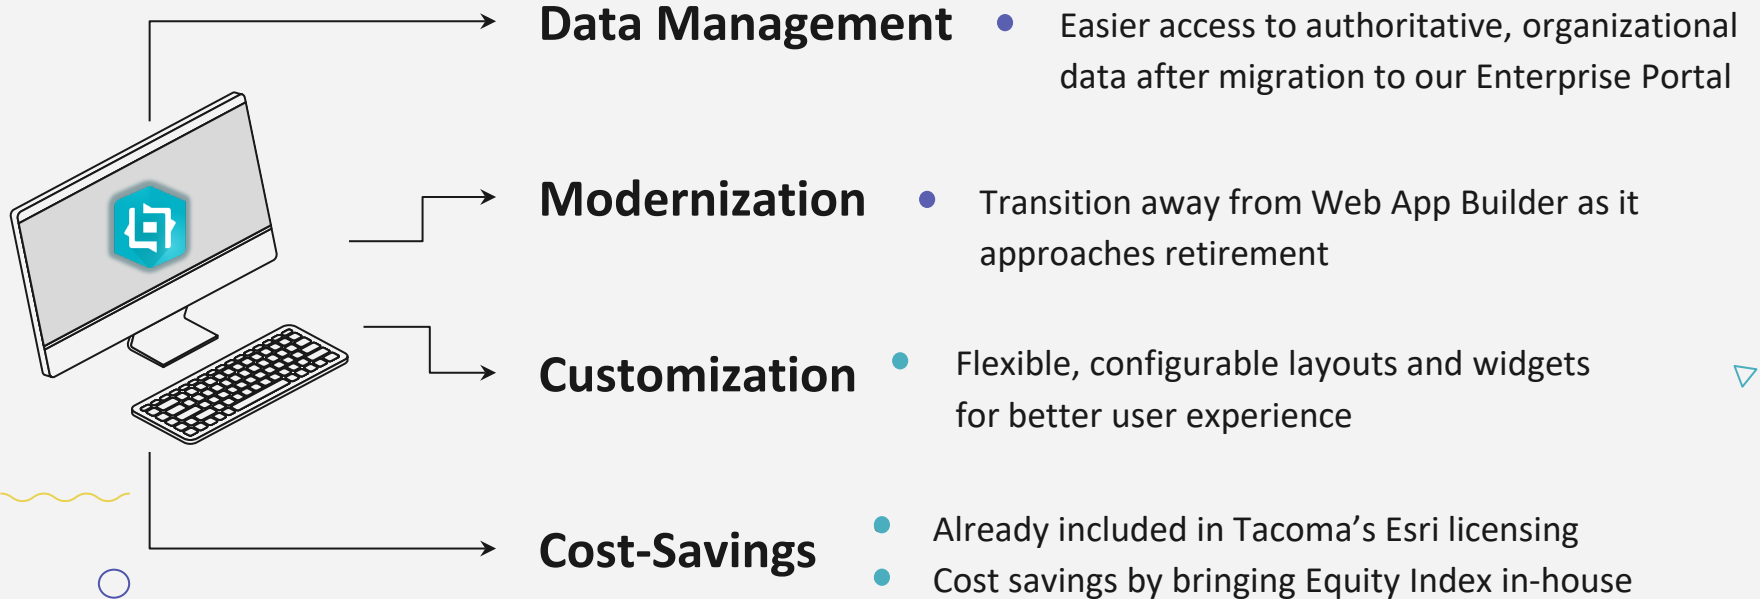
Data Management

- Easier access to authoritative, organizational data after migration to our Enterprise Portal

Modernization

- Transition away from Web App Builder as it approaches retirement

Customization

- Flexible, configurable layouts and widgets for better user experience

Cost-Savings

- Already included in Tacoma's Esri licensing
- Cost savings by bringing Equity Index in-house